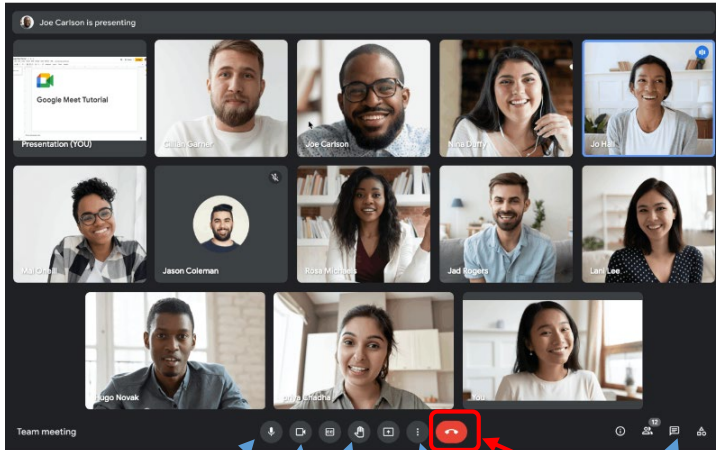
Joe Carlson is presenting

Google Meet Tutorial

Presentation (YOU)

Callan Garner

Joe Carlson

Nina Duffy

Jo Hall

Mai Dhali

Jason Coleman

Rosa Michaels

Jad Rogers

Lani Lee

Hugo Novak

Priya Chadha

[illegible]

Team meeting

12